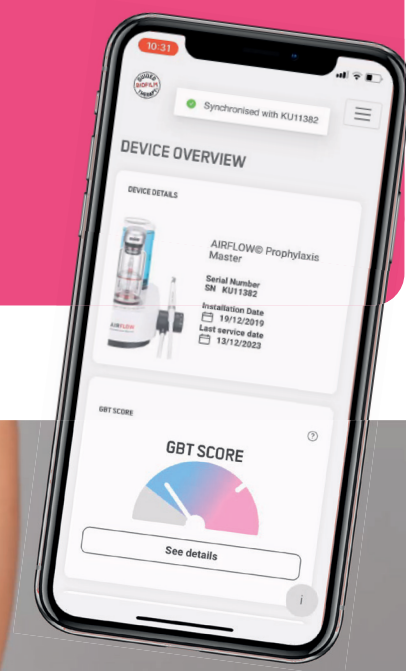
10:31

GUIDED BIOFILM THERAPY

Synchronised with KU11382

DEVICE OVERVIEW

DEVICE DETAILS

AIRFLOW

AIRFLOW© Prophylaxis Master

Serial Number
SN KU11382

Installation Date
19/12/2019

Last service date
13/12/2023

GBT SCORE

GBT SCORE

?

See details

i